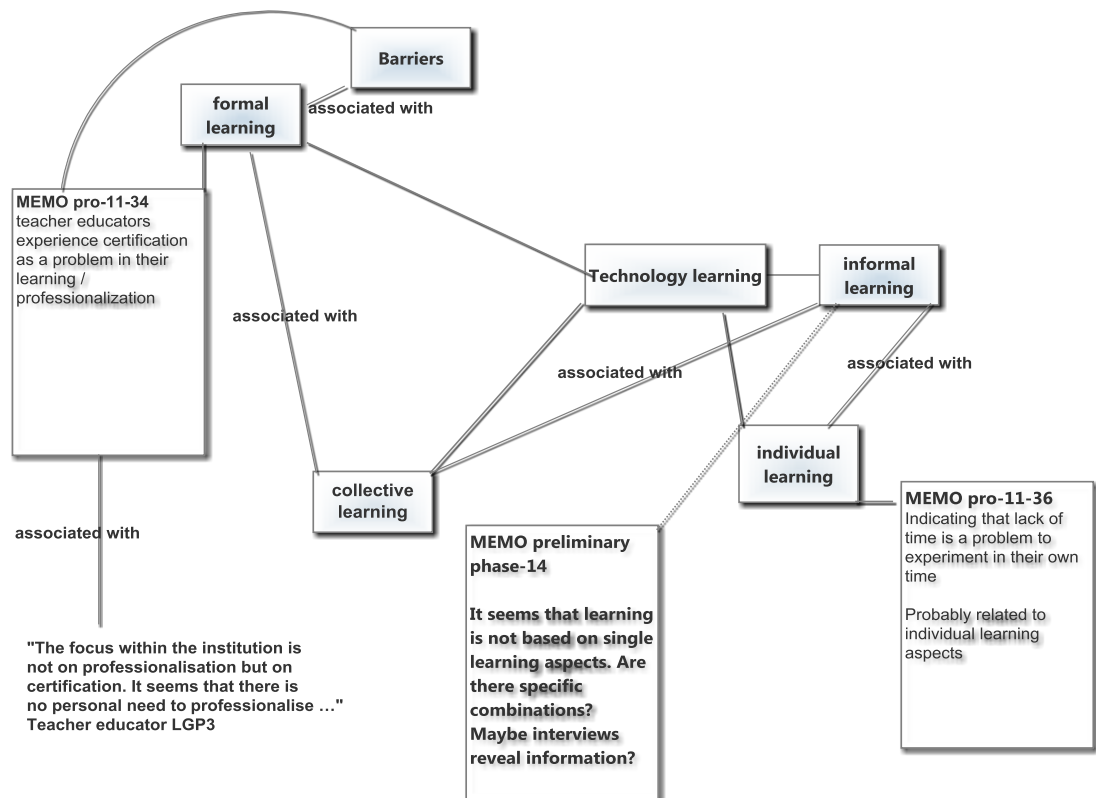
Barriers

formal learning

associated with

MEMO pro-11-34
teacher educators experience certification as a problem in their learning / professionalization

associated with

Technology learning

informal learning

associated with

associated with

individual learning

collective learning

MEMO pro-11-36
Indicating that lack of time is a problem to experiment in their own time

Probably related to individual learning aspects

associated with

MEMO preliminary phase-14

It seems that learning is not based on single learning aspects. Are there specific combinations? Maybe interviews reveal information?

"The focus within the institution is not on professionalisation but on certification. It seems that there is no personal need to professionalise …"
Teacher educator LGP3